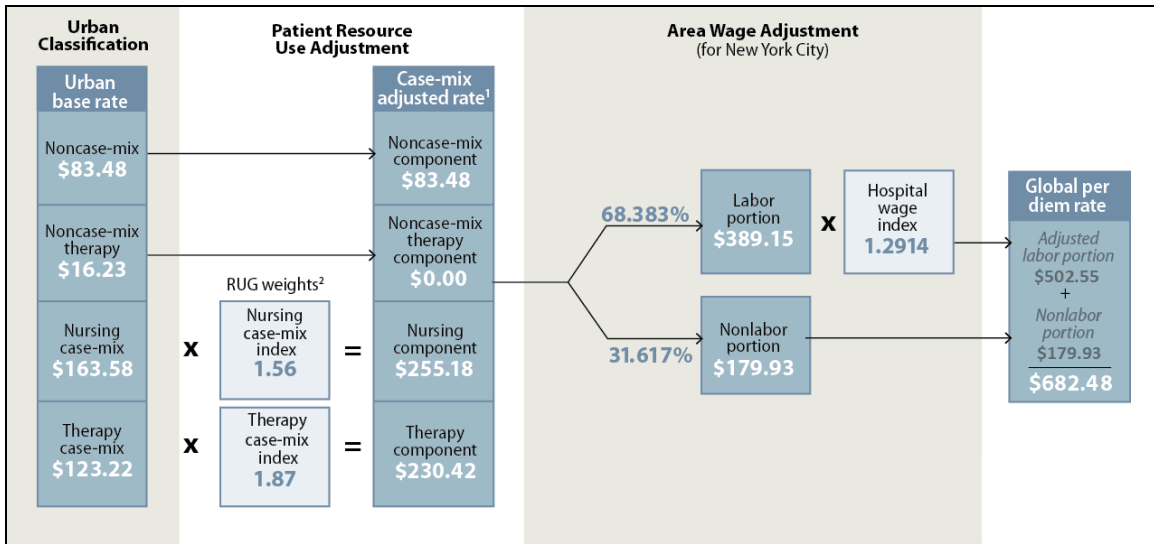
Urban Classification

Patient Resource Use Adjustment

Area Wage Adjustment (for New York City)

Urban base rate

Noncase-mix $83.48

Noncase-mix therapy $16.23

Nursing case-mix $163.58

Therapy case-mix $123.22

RUG weights²

x

Nursing case-mix index 1.56

=

x

Therapy case-mix index 1.87

=

Case-mix adjusted rate¹

Noncase-mix component $83.48

Noncase-mix therapy component $0.00

Nursing component $255.18

Therapy component $230.42

68.383%

31.617%

Labor portion $389.15

x

Hospital wage index 1.2914

Nonlabor portion $179.93

Global per diem rate

Adjusted labor portion $502.55 + Nonlabor portion $179.93

$682.48